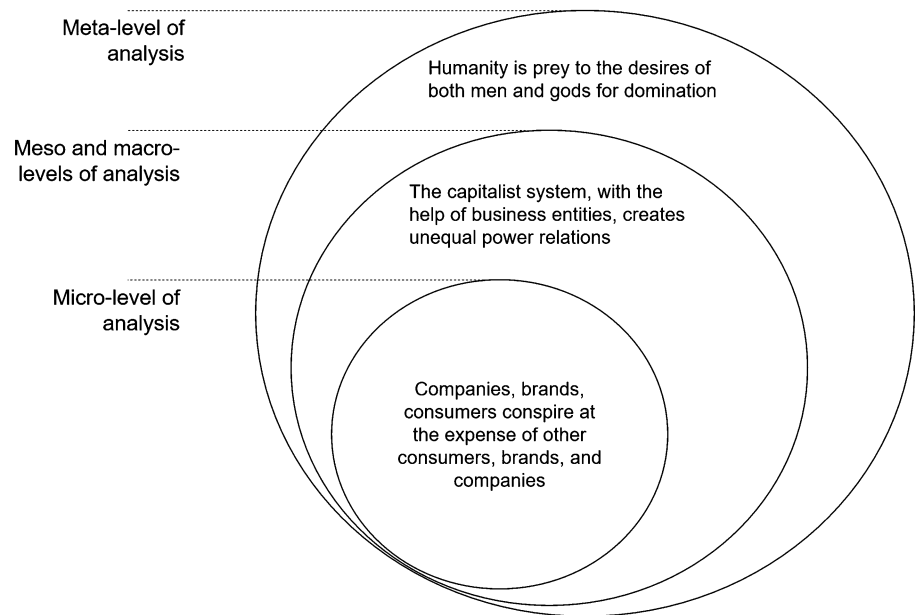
Meta-level of analysis

Humanity is prey to the desires of both men and gods for domination

Meso and macro-levels of analysis

The capitalist system, with the help of business entities, creates unequal power relations

Micro-level of analysis

Companies, brands, consumers conspire at the expense of other consumers, brands, and companies